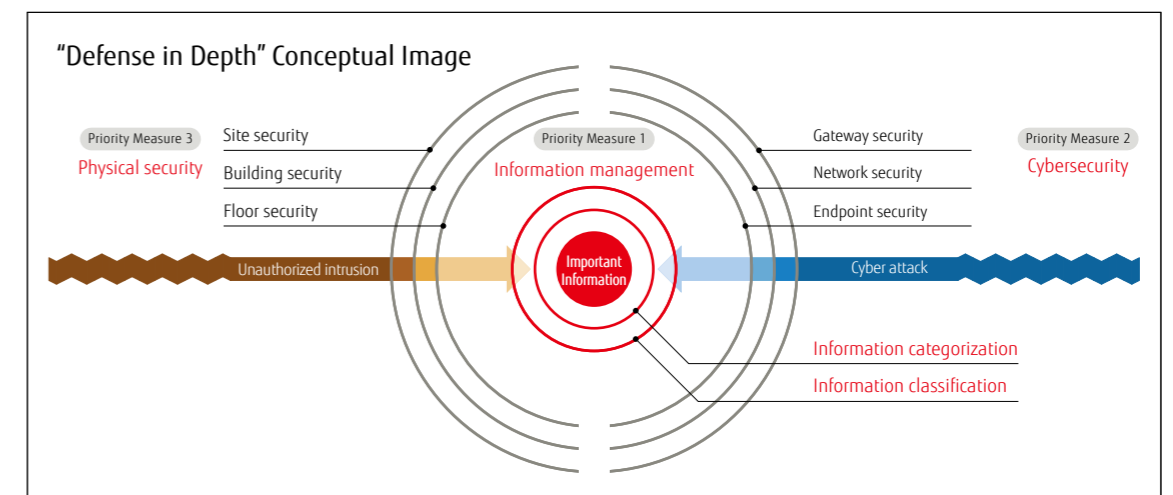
“Defense in Depth” Conceptual Image

Priority Measure 3
Physical security

Site security
Building security
Floor security

Priority Measure 1
Information management

Gateway security
Network security
Endpoint security

Priority Measure 2
Cybersecurity

Unauthorized intrusion

Important Information

Cyber attack

Information categorization
Information classification